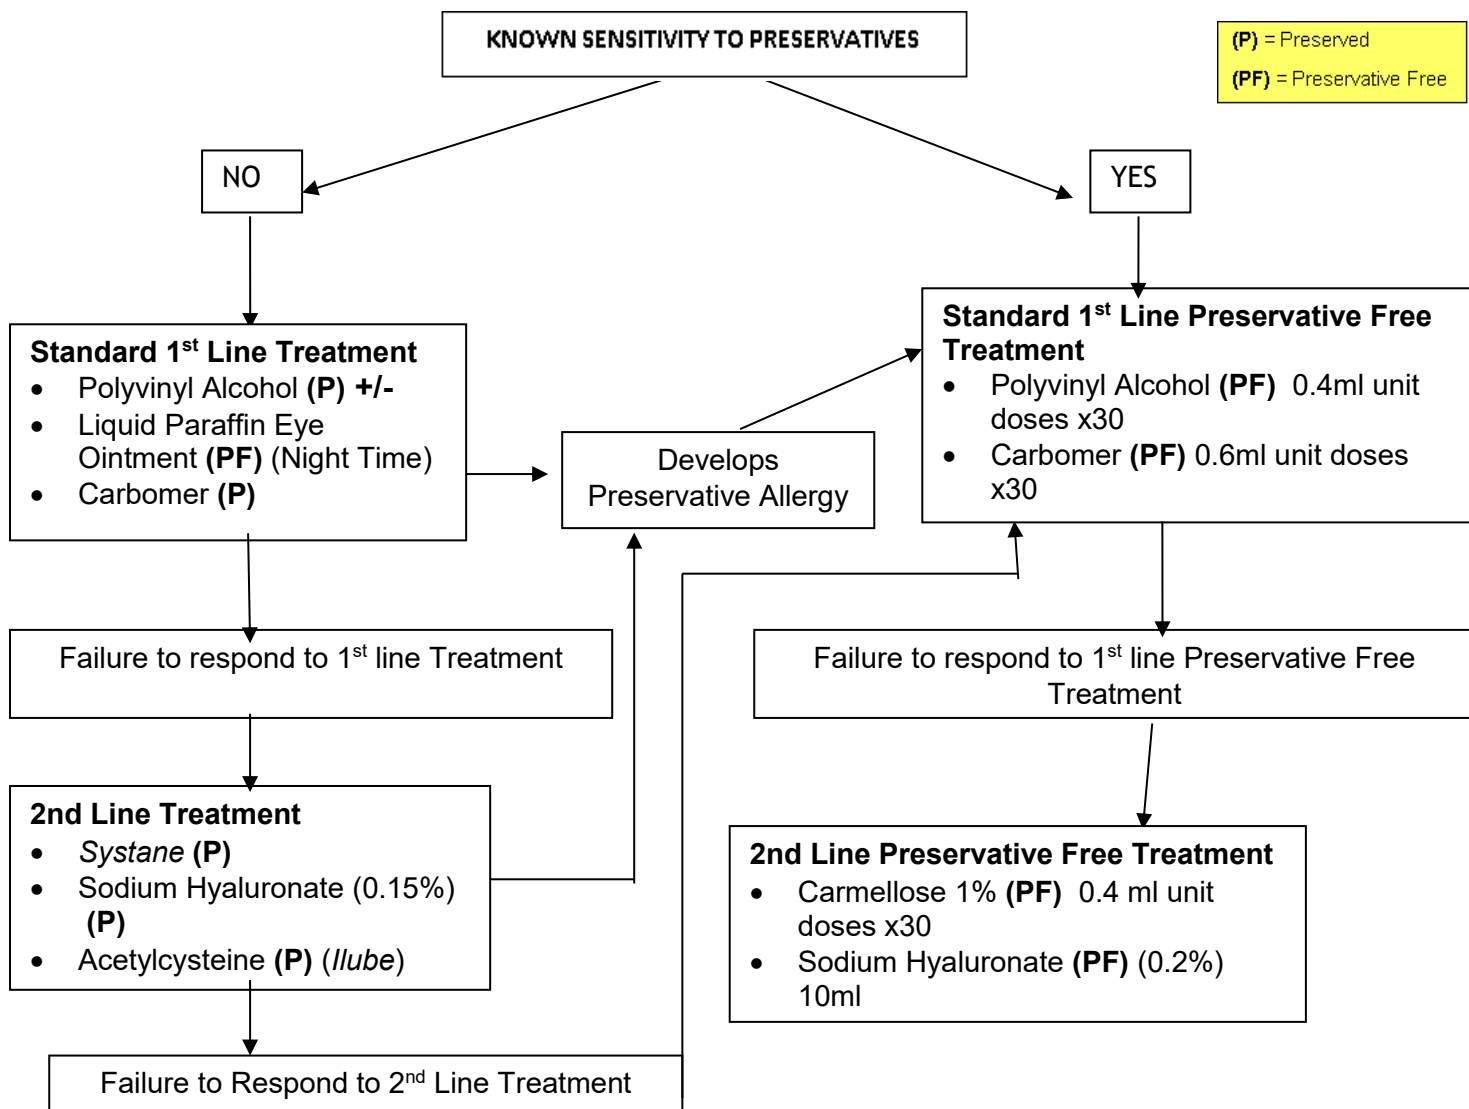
KNOWN SENSITIVITY TO PRESERVATIVES

(P) = Preserved
(PF) = Preservative Free

NO

YES

Standard 1st Line Treatment
- Polyvinyl Alcohol (P) +/-
- Liquid Paraffin Eye Ointment (PF) (Night Time)
- Carbomer (P)

Develops Preservative Allergy

Standard 1st Line Preservative Free Treatment
- Polyvinyl Alcohol (PF) 0.4ml unit doses x30
- Carbomer (PF) 0.6ml unit doses x30

Failure to respond to 1st line Treatment

Failure to respond to 1st line Preservative Free Treatment

2nd Line Treatment
- *Systane* (P)
- Sodium Hyaluronate (0.15%) (P)
- Acetylcysteine (P) (*Ilube*)

2nd Line Preservative Free Treatment
- Carmellose 1% (PF) 0.4 ml unit doses x30
- Sodium Hyaluronate (PF) (0.2%) 10ml

Failure to Respond to 2nd Line Treatment